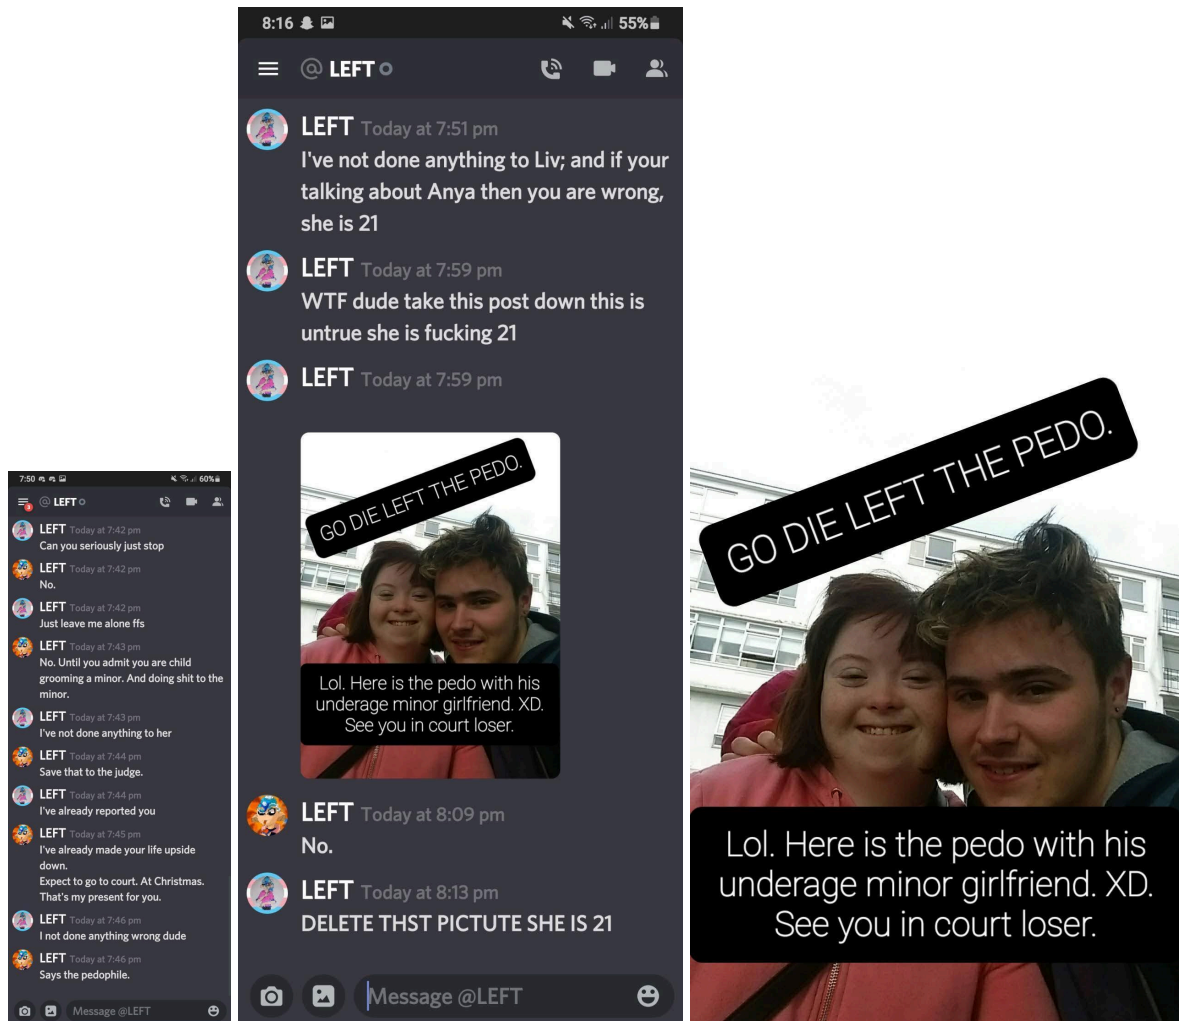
7:50 60%

@ LEFT

LEFT Today at 7:42 pm
Can you seriously just stop

LEFT Today at 7:42 pm
No.

LEFT Today at 7:42 pm
Just leave me alone ffs

LEFT Today at 7:43 pm
No. Until you admit you are child grooming a minor. And doing shit to the minor.

LEFT Today at 7:43 pm
I've not done anything to her

LEFT Today at 7:44 pm
Save that to the judge.

LEFT Today at 7:44 pm
I've already reported you

LEFT Today at 7:45 pm
I've already made your life upside down.
Expect to go to court. At Christmas. That's my present for you.

LEFT Today at 7:46 pm
I not done anything wrong dude

LEFT Today at 7:46 pm
Says the pedophile.

Message @LEFT

8:16 55%

@ LEFT

LEFT Today at 7:51 pm
I've not done anything to Liv; and if your talking about Anya then you are wrong, she is 21

LEFT Today at 7:59 pm
WTF dude take this post down this is untrue she is fucking 21

LEFT Today at 7:59 pm

GO DIE LEFT THE PEDO.

Lol. Here is the pedo with his underage minor girlfriend. XD. See you in court loser.

LEFT Today at 8:09 pm
No.

LEFT Today at 8:13 pm
DELETE THST PICTUTE SHE IS 21

Message @LEFT

GO DIE LEFT THE PEDO.

Lol. Here is the pedo with his underage minor girlfriend. XD. See you in court loser.